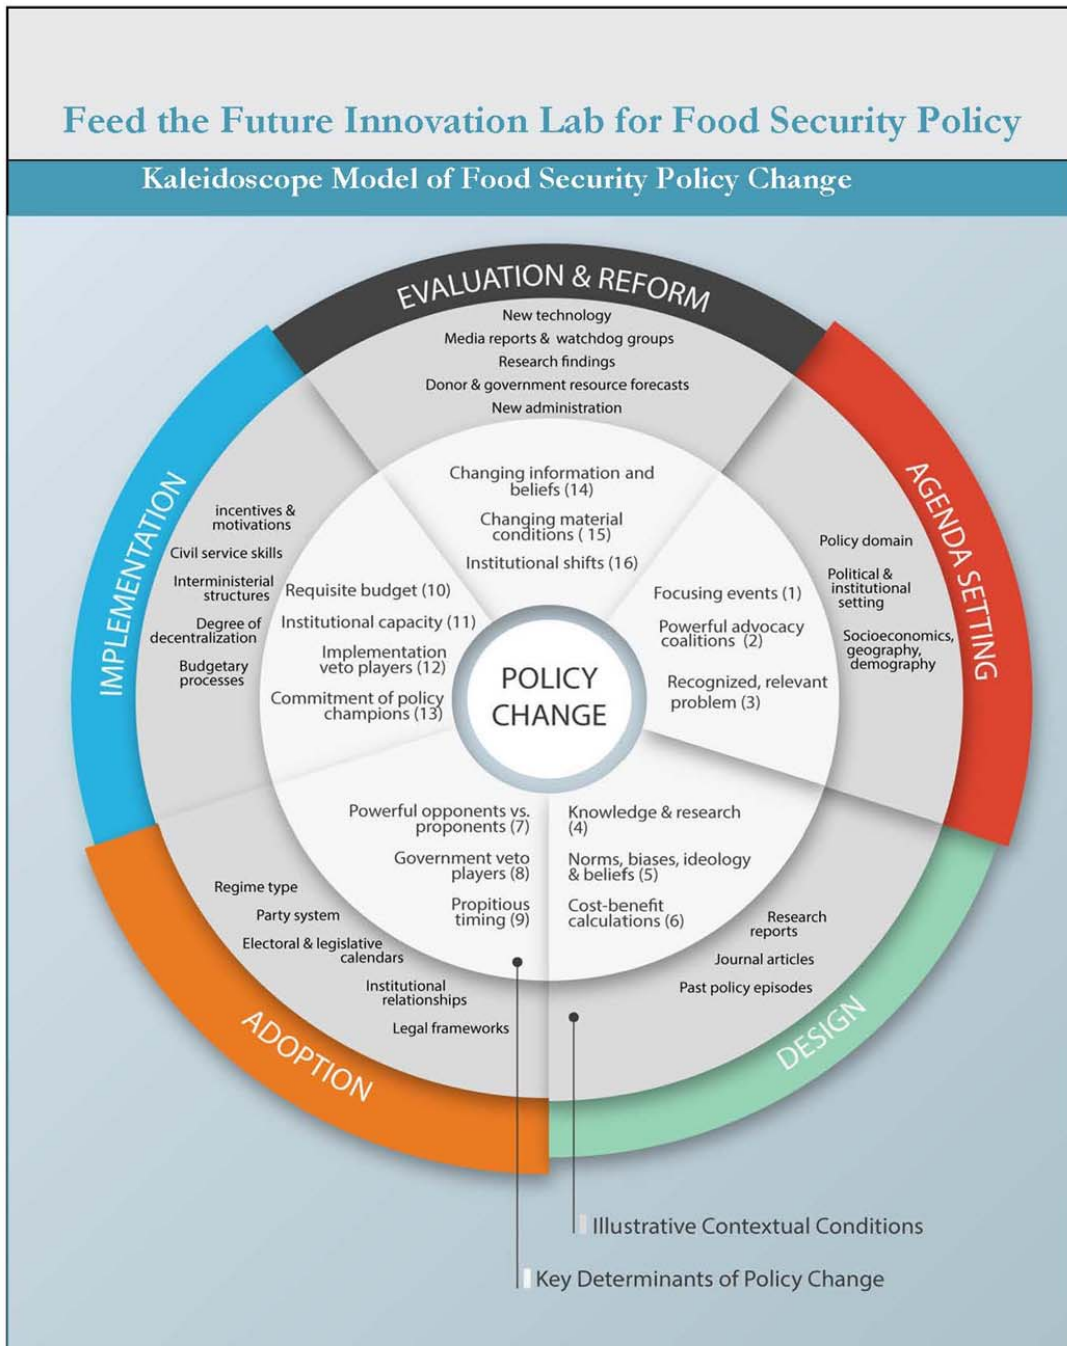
Feed the Future Innovation Lab for Food Security Policy

Kaleidoscope Model of Food Security Policy Change

EVALUATION & REFORM

New technology
Media reports & watchdog groups
Research findings
Donor & government resource forecasts
New administration

Changing information and beliefs (14)
Changing material conditions ( 15)
Institutional shifts (16)

AGENDA SETTING

Policy domain
Political & institutional setting
Socioeconomics, geography, demography

Focusing events (1)
Powerful advocacy coalitions (2)
Recognized, relevant problem (3)

IMPLEMENTATION

incentives & motivations
Civil service skills
Interministerial structures
Degree of decentralization
Budgetary processes

Requisite budget (10)
Institutional capacity (11)
Implementation veto players (12)
Commitment of policy champions (13)

POLICY CHANGE

Powerful opponents vs. proponents (7)
Government veto players (8)
Propitious timing (9)

Knowledge & research (4)
Norms, biases, ideology & beliefs (5)
Cost-benefit calculations (6)

Regime type
Party system
Electoral & legislative calendars
Institutional relationships
Legal frameworks

ADOPTION

Research reports
Journal articles
Past policy episodes

DESIGN

Illustrative Contextual Conditions

Key Determinants of Policy Change